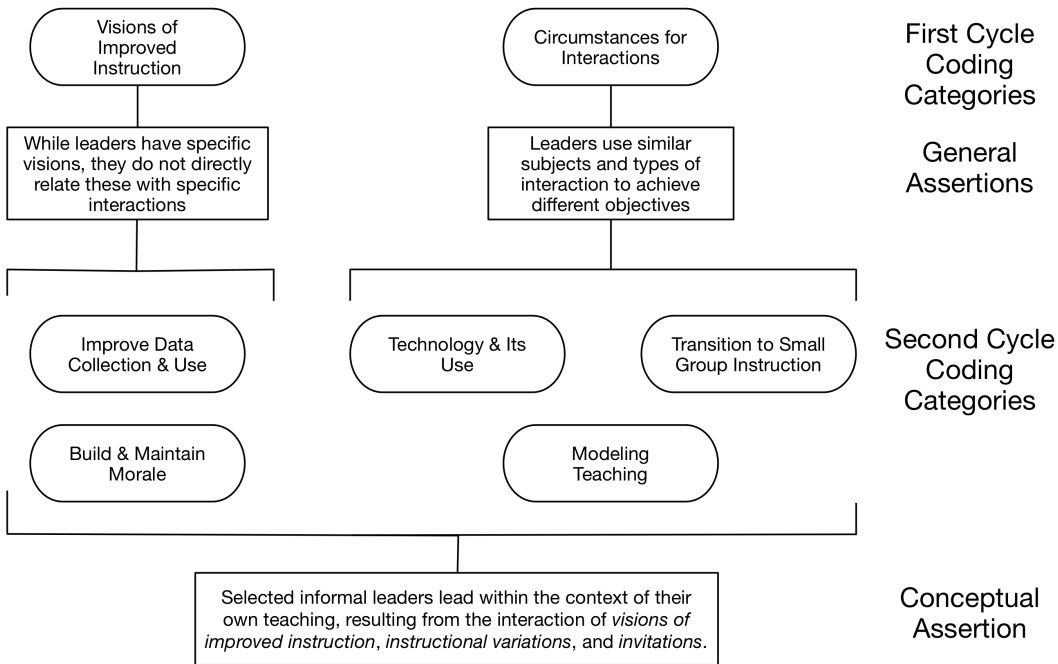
Visions of Improved Instruction

Circumstances for Interactions

First Cycle Coding Categories

While leaders have specific visions, they do not directly relate these with specific interactions

Leaders use similar subjects and types of interaction to achieve different objectives

General Assertions

Improve Data Collection & Use

Technology & Its Use

Transition to Small Group Instruction

Second Cycle Coding Categories

Build & Maintain Morale

Modeling Teaching

Selected informal leaders lead within the context of their own teaching, resulting from the interaction of *visions of improved instruction*, *instructional variations*, and *invitations*.

Conceptual Assertion